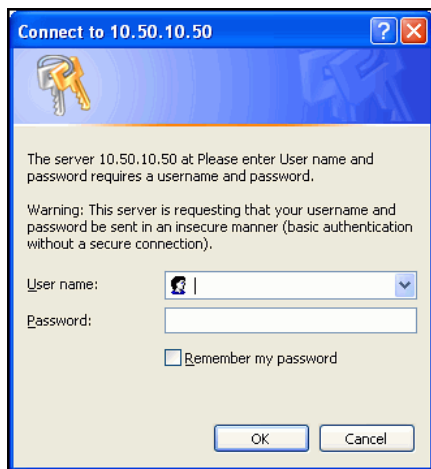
Connect to 10.50.10.50

The server 10.50.10.50 at Please enter User name and password requires a username and password.

Warning: This server is requesting that your username and password be sent in an insecure manner (basic authentication without a secure connection).

User name:

Password:

Remember my password

OK

Cancel